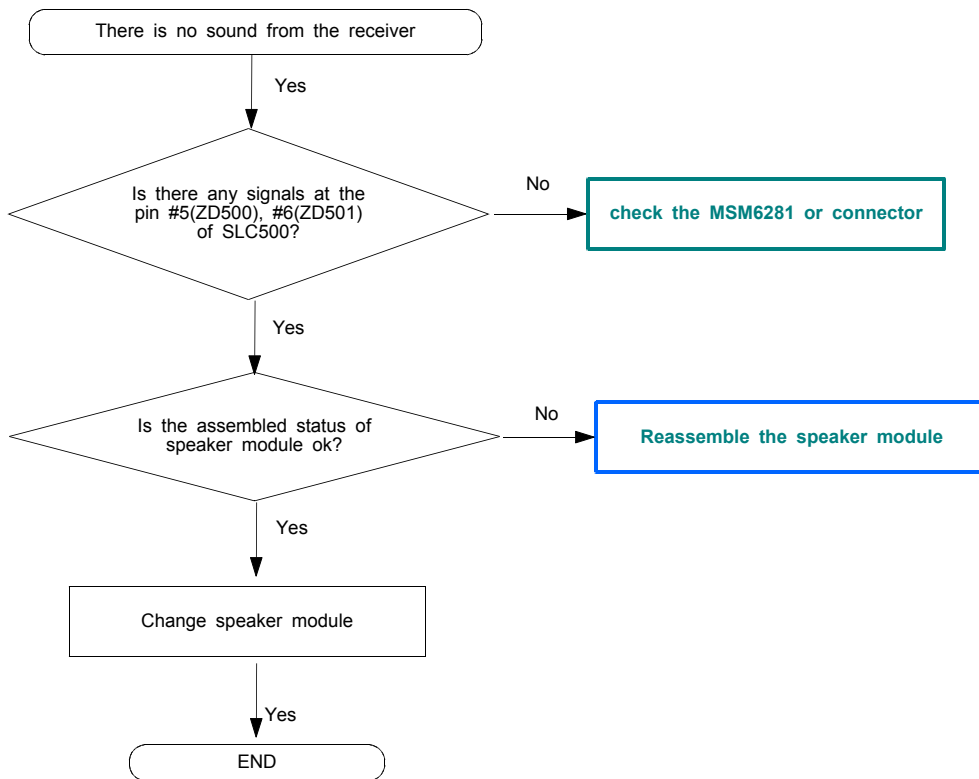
There is no sound from the receiver

Yes

Is there any signals at the pin #5(ZD500), #6(ZD501) of SLC500?

No

check the MSM6281 or connector

Yes

Is the assembled status of speaker module ok?

No

Reassemble the speaker module

Yes

Change speaker module

Yes

END